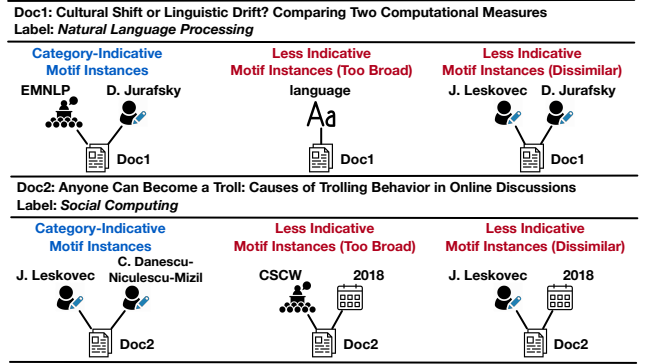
Doc1: Cultural Shift or Linguistic Drift? Comparing Two Computational Measures
Label: *Natural Language Processing*

Category-Indicative Motif Instances

EMNLP

D. Jurafsky

Doc1

Less Indicative Motif Instances (Too Broad)

language

Aa

Doc1

Less Indicative Motif Instances (Dissimilar)

J. Leskovec

D. Jurafsky

Doc1

Doc2: Anyone Can Become a Troll: Causes of Trolling Behavior in Online Discussions
Label: *Social Computing*

Category-Indicative Motif Instances

J. Leskovec

C. Danescu-Niculescu-Mizil

Doc2

Less Indicative Motif Instances (Too Broad)

CSCW

2018

Doc2

Less Indicative Motif Instances (Dissimilar)

J. Leskovec

2018

Doc2